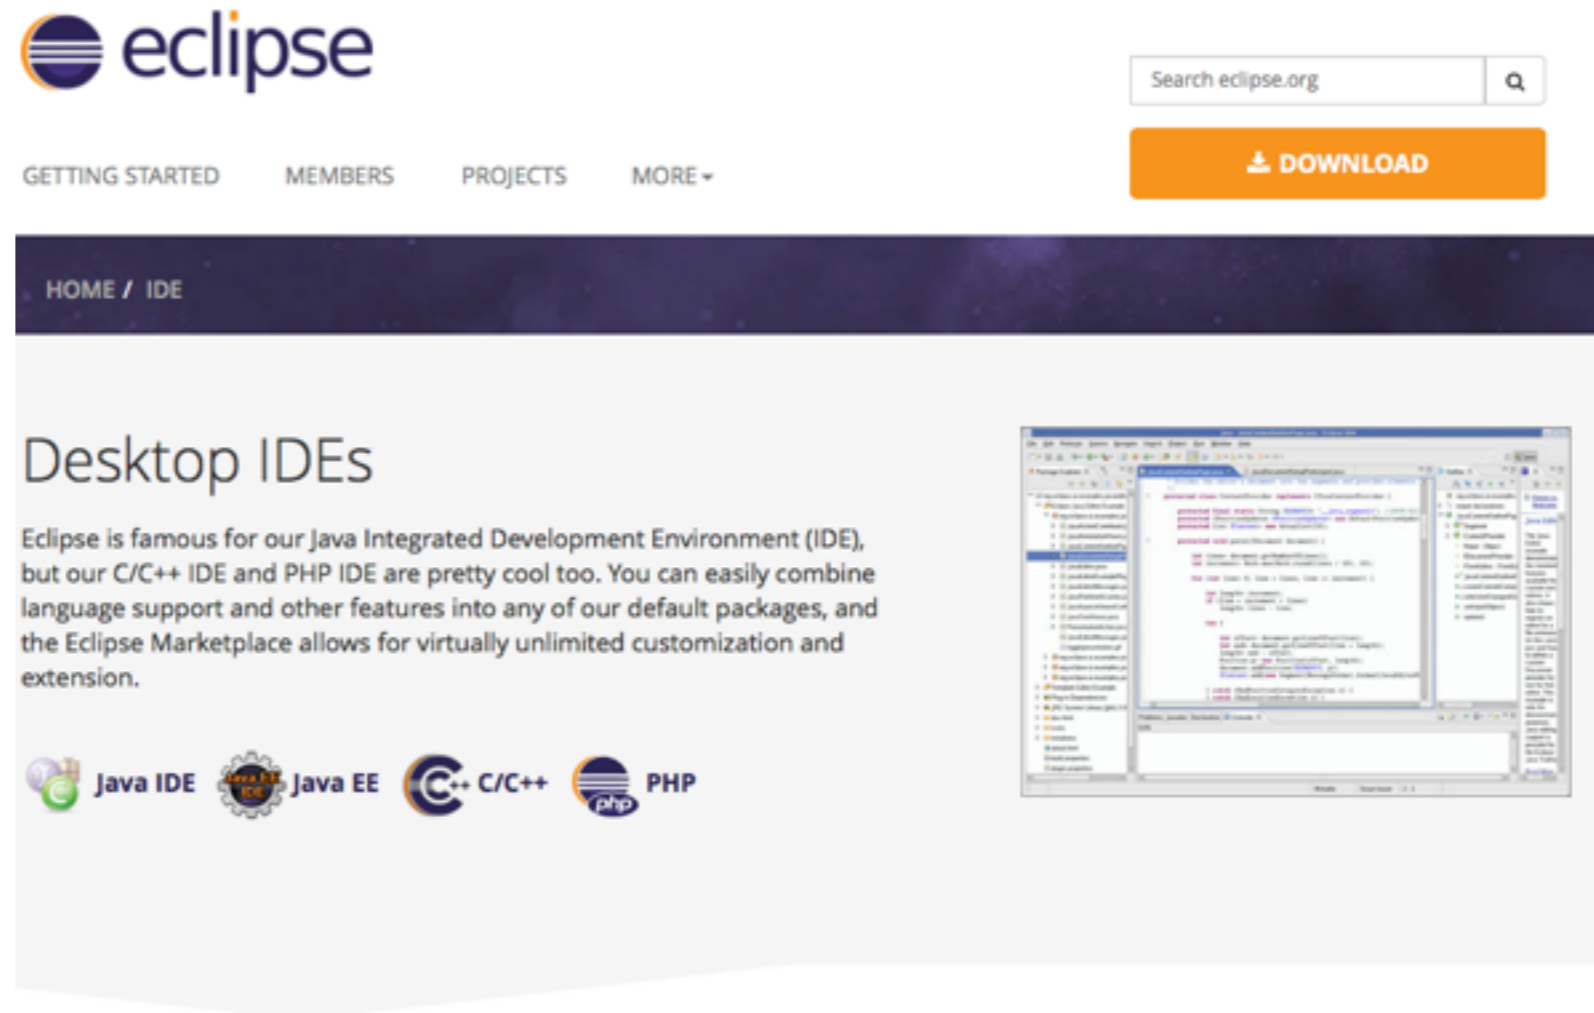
eclipse

Search eclipse.org

GETTING STARTED MEMBERS PROJECTS MORE

DOWNLOAD

HOME / IDE

Desktop IDEs

Eclipse is famous for our Java Integrated Development Environment (IDE), but our C/C++ IDE and PHP IDE are pretty cool too. You can easily combine language support and other features into any of our default packages, and the Eclipse Marketplace allows for virtually unlimited customization and extension.

Java IDE Java EE C/C++ PHP